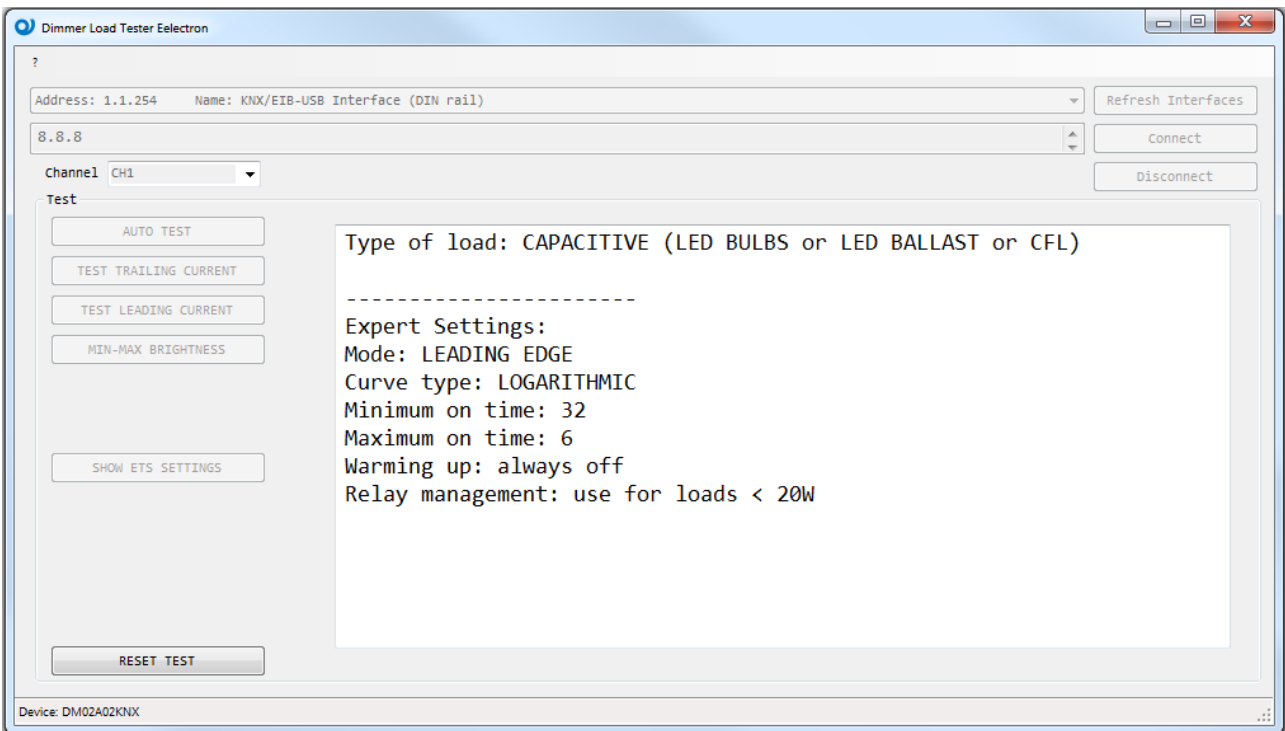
Dimmer Load Tester Eelectron

?

Address: 1.1.254 Name: KNX/EIB-USB Interface (DIN rail)

Refresh Interfaces

8.8.8

Connect

Disconnect

Channel CH1

Test

AUTO TEST

TEST TRAILING CURRENT

TEST LEADING CURRENT

MIN-MAX BRIGHTNESS

SHOW ETS SETTINGS

RESET TEST

Type of load: CAPACITIVE (LED BULBS or LED BALLAST or CFL)

-----------------------
Expert Settings:
Mode: LEADING EDGE
Curve type: LOGARITHMIC
Minimum on time: 32
Maximum on time: 6
Warming up: always off
Relay management: use for loads < 20W

Device: DM02A02KNX